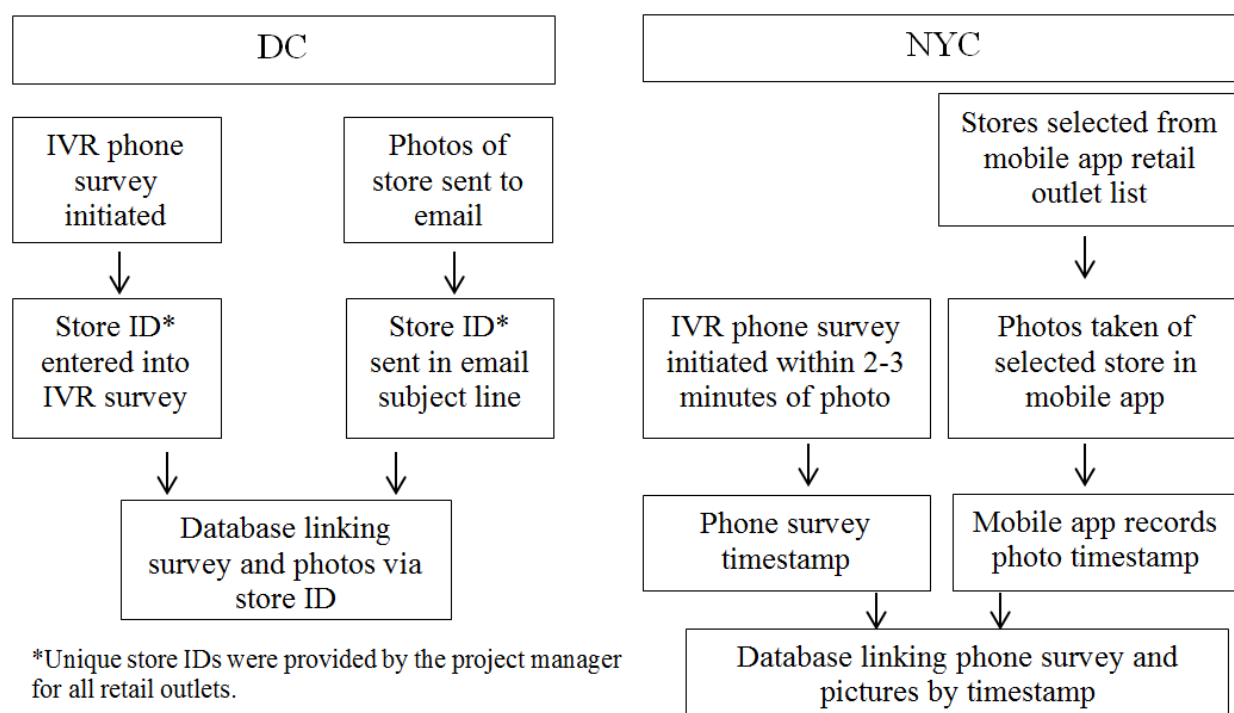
DC

IVR phone survey initiated

Photos of store sent to email

Store ID* entered into IVR survey

Store ID* sent in email subject line

Database linking survey and photos via store ID

*Unique store IDs were provided by the project manager for all retail outlets.

NYC

Stores selected from mobile app retail outlet list

IVR phone survey initiated within 2-3 minutes of photo

Photos taken of selected store in mobile app

Phone survey timestamp

Mobile app records photo timestamp

Database linking phone survey and pictures by timestamp